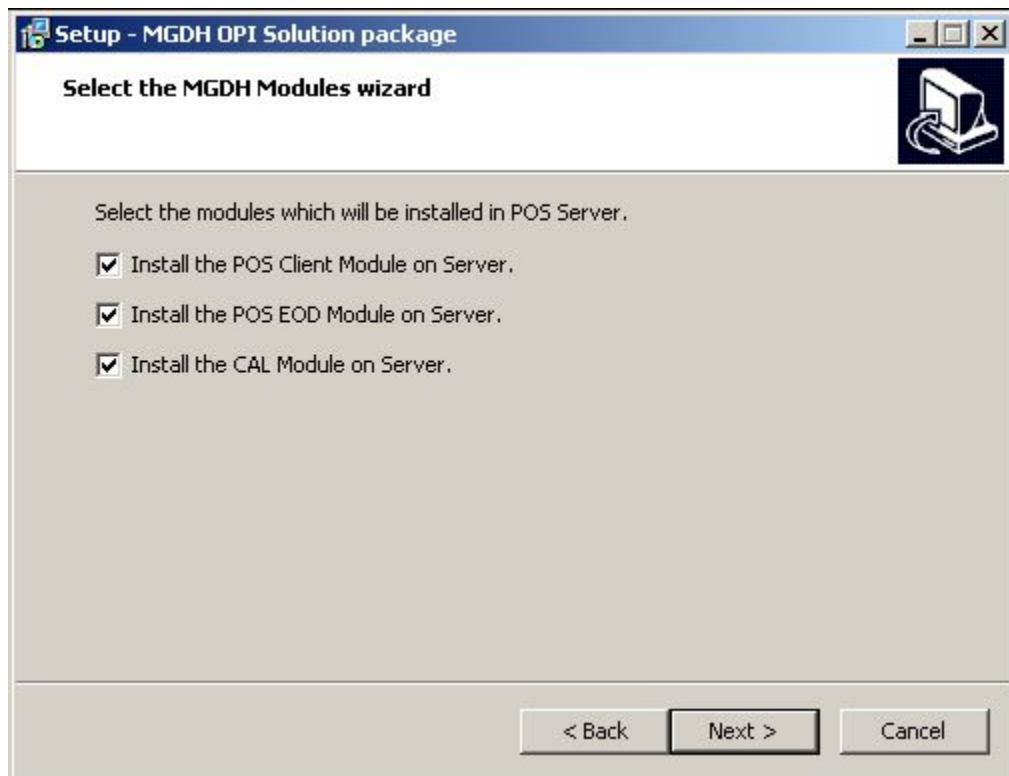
Setup - MGDH OPI Solution package

Select the MGDH Modules wizard

Select the modules which will be installed in POS Server.

☑ Install the POS Client Module on Server.

☑ Install the POS EOD Module on Server.

☑ Install the CAL Module on Server.

< Back | Next > | Cancel